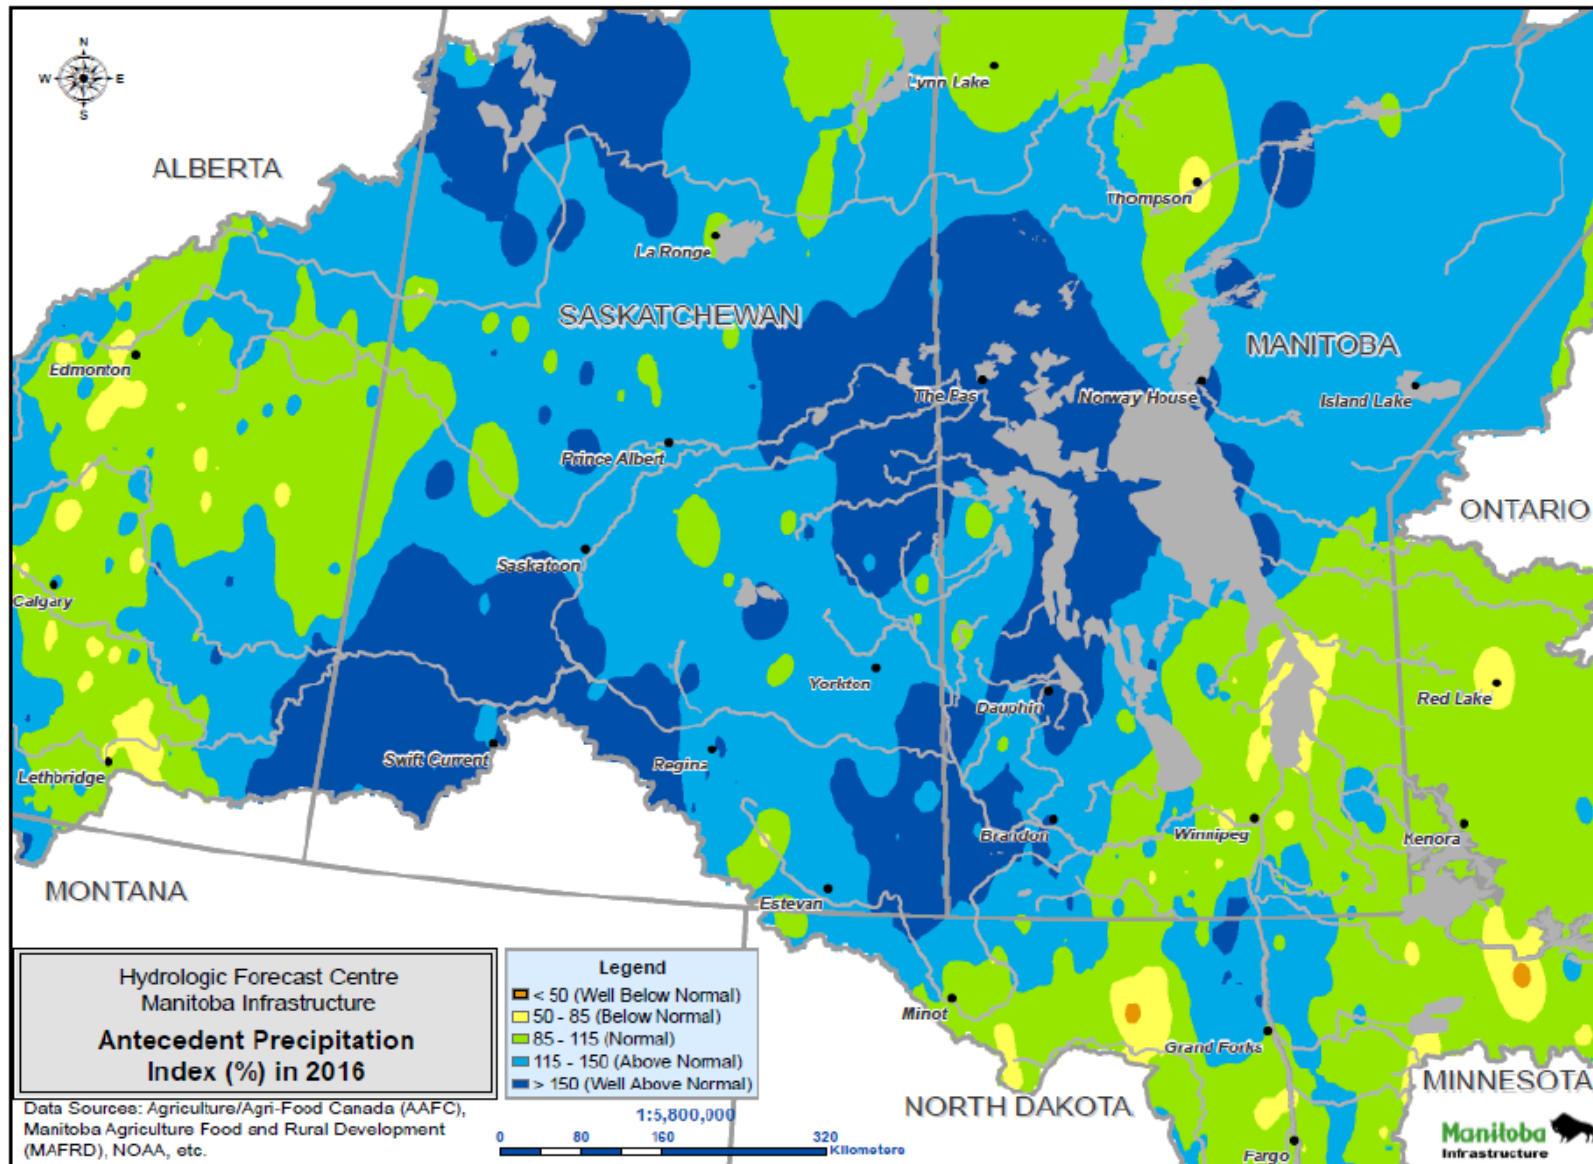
N
W
E
S

ALBERTA

Lynn Lake

Thompson

La Ronge

SASKATCHEWAN

MANITOBA

Edmonton

The Pas

Norway House

Island Lake

Prince Albert

ONTARIO

Saskatoon

Calgary

Yorkton

Red Lake

Dauphin

Swift Current

Regina

Lethbridge

Brandon

Winnipeg

Kenora

MONTANA

Estevan

Hydrologic Forecast Centre
Manitoba Infrastructure

Antecedent Precipitation Index (%) in 2016

Legend
< 50 (Well Below Normal)
50 - 85 (Below Normal)
85 - 115 (Normal)
115 - 150 (Above Normal)
> 150 (Well Above Normal)

Minot

Grand Forks

NORTH DAKOTA

MINNESOTA

Data Sources: Agriculture/Agri-Food Canada (AAFC), Manitoba Agriculture Food and Rural Development (MAFRD), NOAA, etc.

1:5,800,000

0 80 160 320 Kilometers

Fargo

Manitoba
Infrastructure